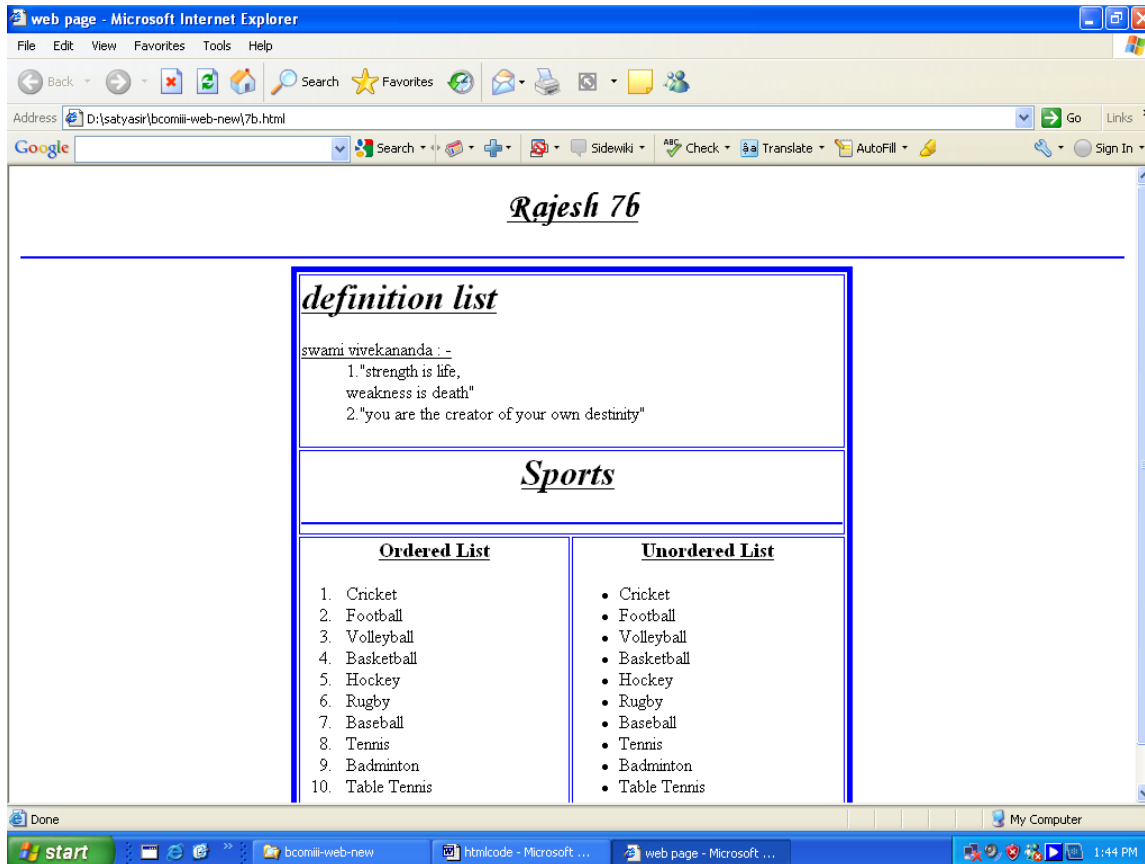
web page - Microsoft Internet Explorer

File Edit View Favorites Tools Help

Back Search Favorites

Address D:\satyasir\bcomiii-web-new\7b.html Go Links

Google Search Sidewiki Check Translate AutoFill Sign In

Rajesh 7b

definition list

swami vivekananda : -
1."strength is life,
weakness is death"
2."you are the creator of your own destinity"

Sports

| Ordered List | Unordered List |
|---|---|
| 1. Cricket<br>2. Football<br>3. Volleyball<br>4. Basketball<br>5. Hockey<br>6. Rugby<br>7. Baseball<br>8. Tennis<br>9. Badminton<br>10. Table Tennis | • Cricket<br>• Football<br>• Volleyball<br>• Basketball<br>• Hockey<br>• Rugby<br>• Baseball<br>• Tennis<br>• Badminton<br>• Table Tennis |

Done My Computer

start bcomiii-web-new htmlcode - Microsoft ... web page - Microsoft ... 1:44 PM